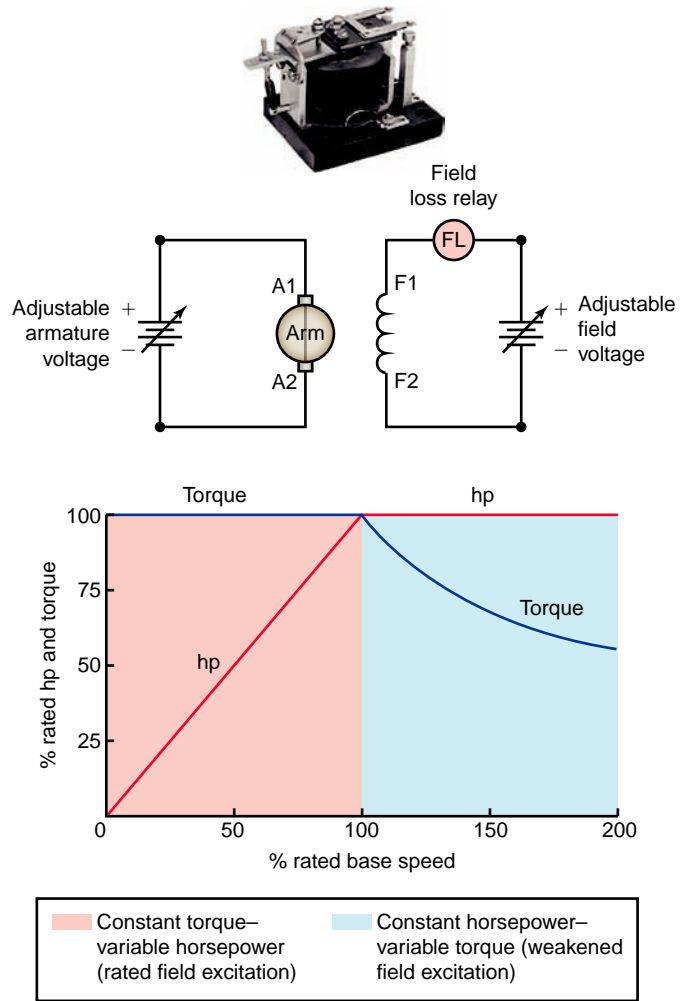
Field loss relay

FL

Adjustable armature voltage

+

−

A1

Arm

A2

F1

F2

+

−

Adjustable field voltage

Torque

hp

100

75

50

25

% rated hp and torque

hp

Torque

0

50

100

150

200

% rated base speed

Constant torque–variable horsepower (rated field excitation)

Constant horsepower–variable torque (weakened field excitation)